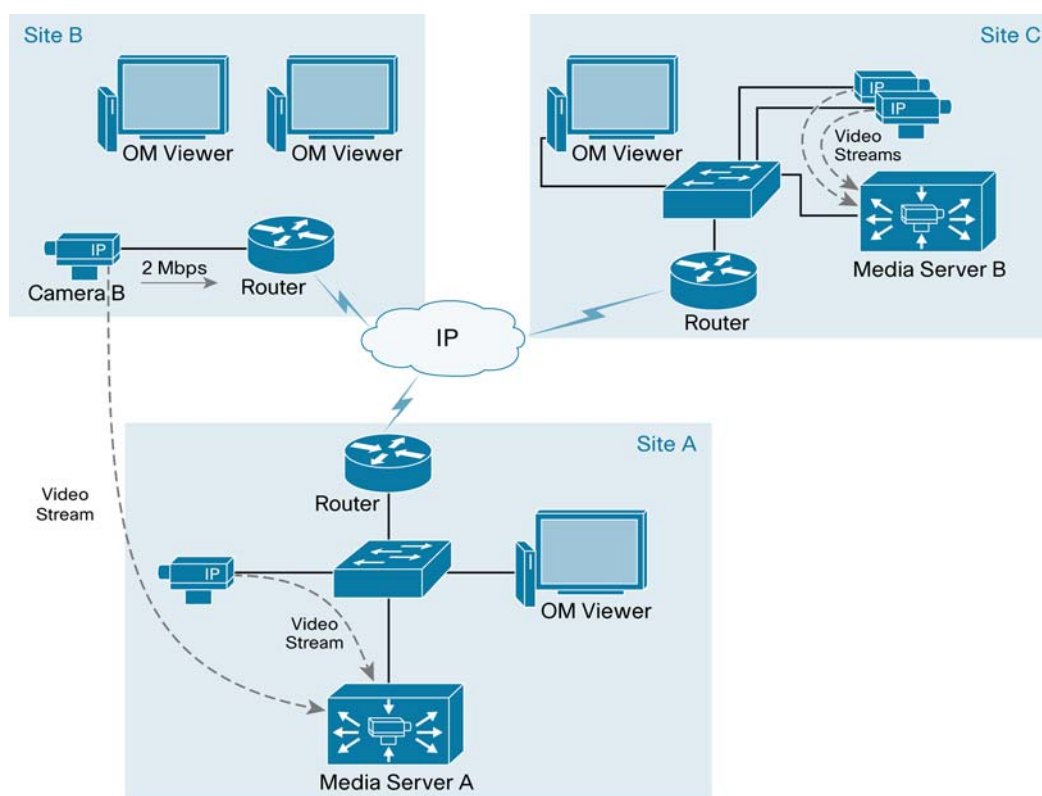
Site B

OM Viewer

OM Viewer

IP

Camera B

2 Mbps

Router

Site C

OM Viewer

IP

IP

Video Streams

Media Server B

Router

IP

Site A

Router

Video Stream

IP

Video Stream

OM Viewer

Media Server A